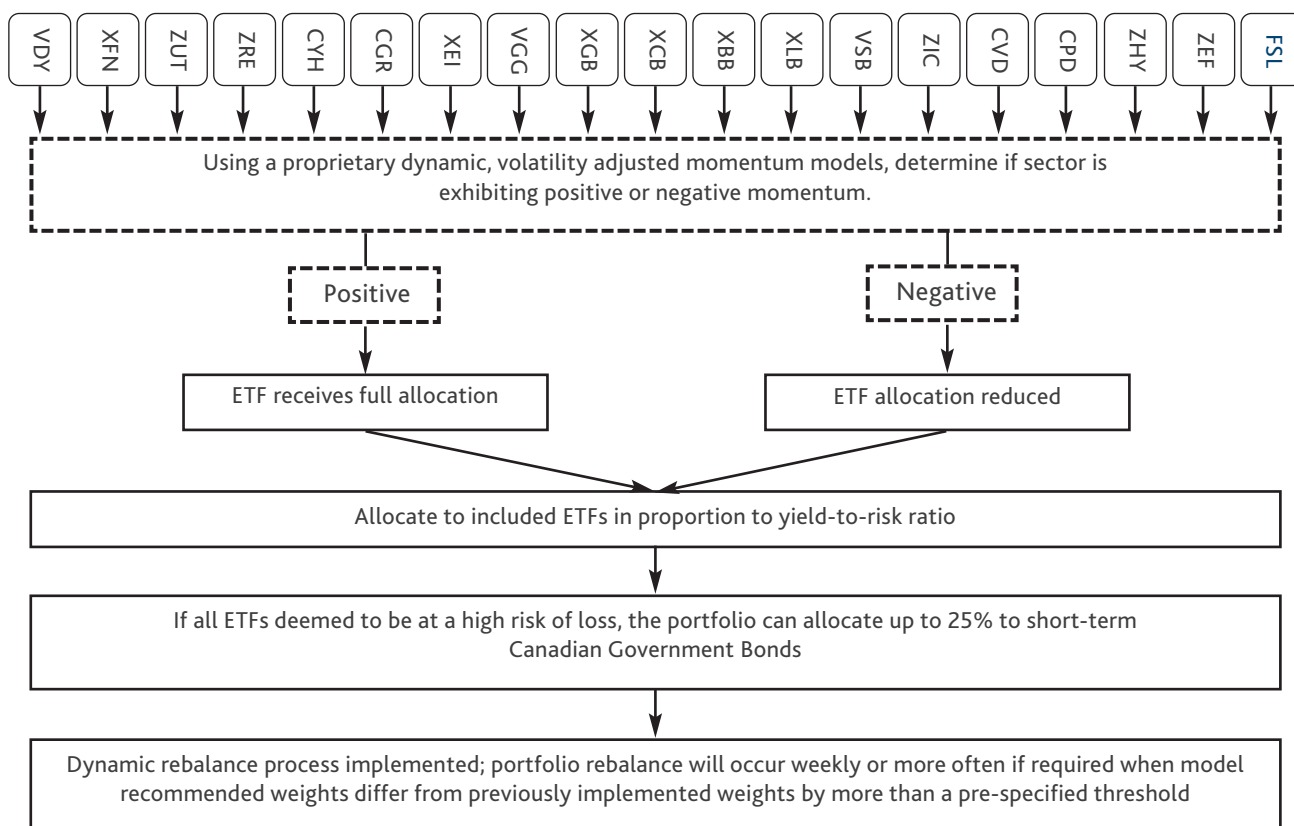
VDY XFN ZUT ZRE CYH CGR XEI VGG XGB XCB XBB XLB VSB ZIC CVD CPD ZHY ZEF FSL

Using a proprietary dynamic, volatility adjusted momentum models, determine if sector is exhibiting positive or negative momentum.

Positive

Negative

ETF receives full allocation

ETF allocation reduced

Allocate to included ETFs in proportion to yield-to-risk ratio

If all ETFs deemed to be at a high risk of loss, the portfolio can allocate up to 25% to short-term Canadian Government Bonds

Dynamic rebalance process implemented; portfolio rebalance will occur weekly or more often if required when model recommended weights differ from previously implemented weights by more than a pre-specified threshold